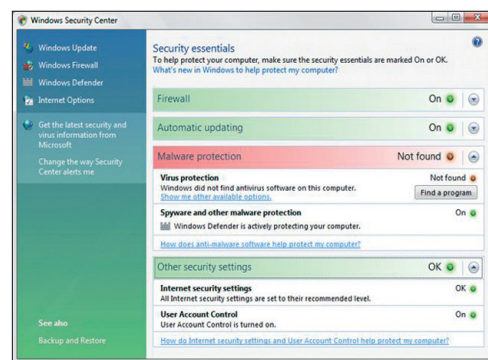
Windows Security Center

Windows Update
Windows Firewall
Windows Defender
Internet Options

Get the latest security and virus information from Microsoft

Change the way Security Center alerts me

See also
Backup and Restore

Security essentials
To help protect your computer, make sure the security essentials are marked On or OK.
What's new in Windows to help protect my computer?

Firewall On

Automatic updating On

Malware protection Not found

Virus protection Not found
Windows did not find antivirus software on this computer.
Show me other available options.
Find a program

Spyware and other malware protection On
Windows Defender is actively protecting your computer.

How does anti-malware software help protect my computer?

Other security settings OK

Internet security settings OK
All Internet security settings are set to their recommended level.

User Account Control On
User Account Control is turned on.

How do Internet security settings and User Account Control help protect my computer?